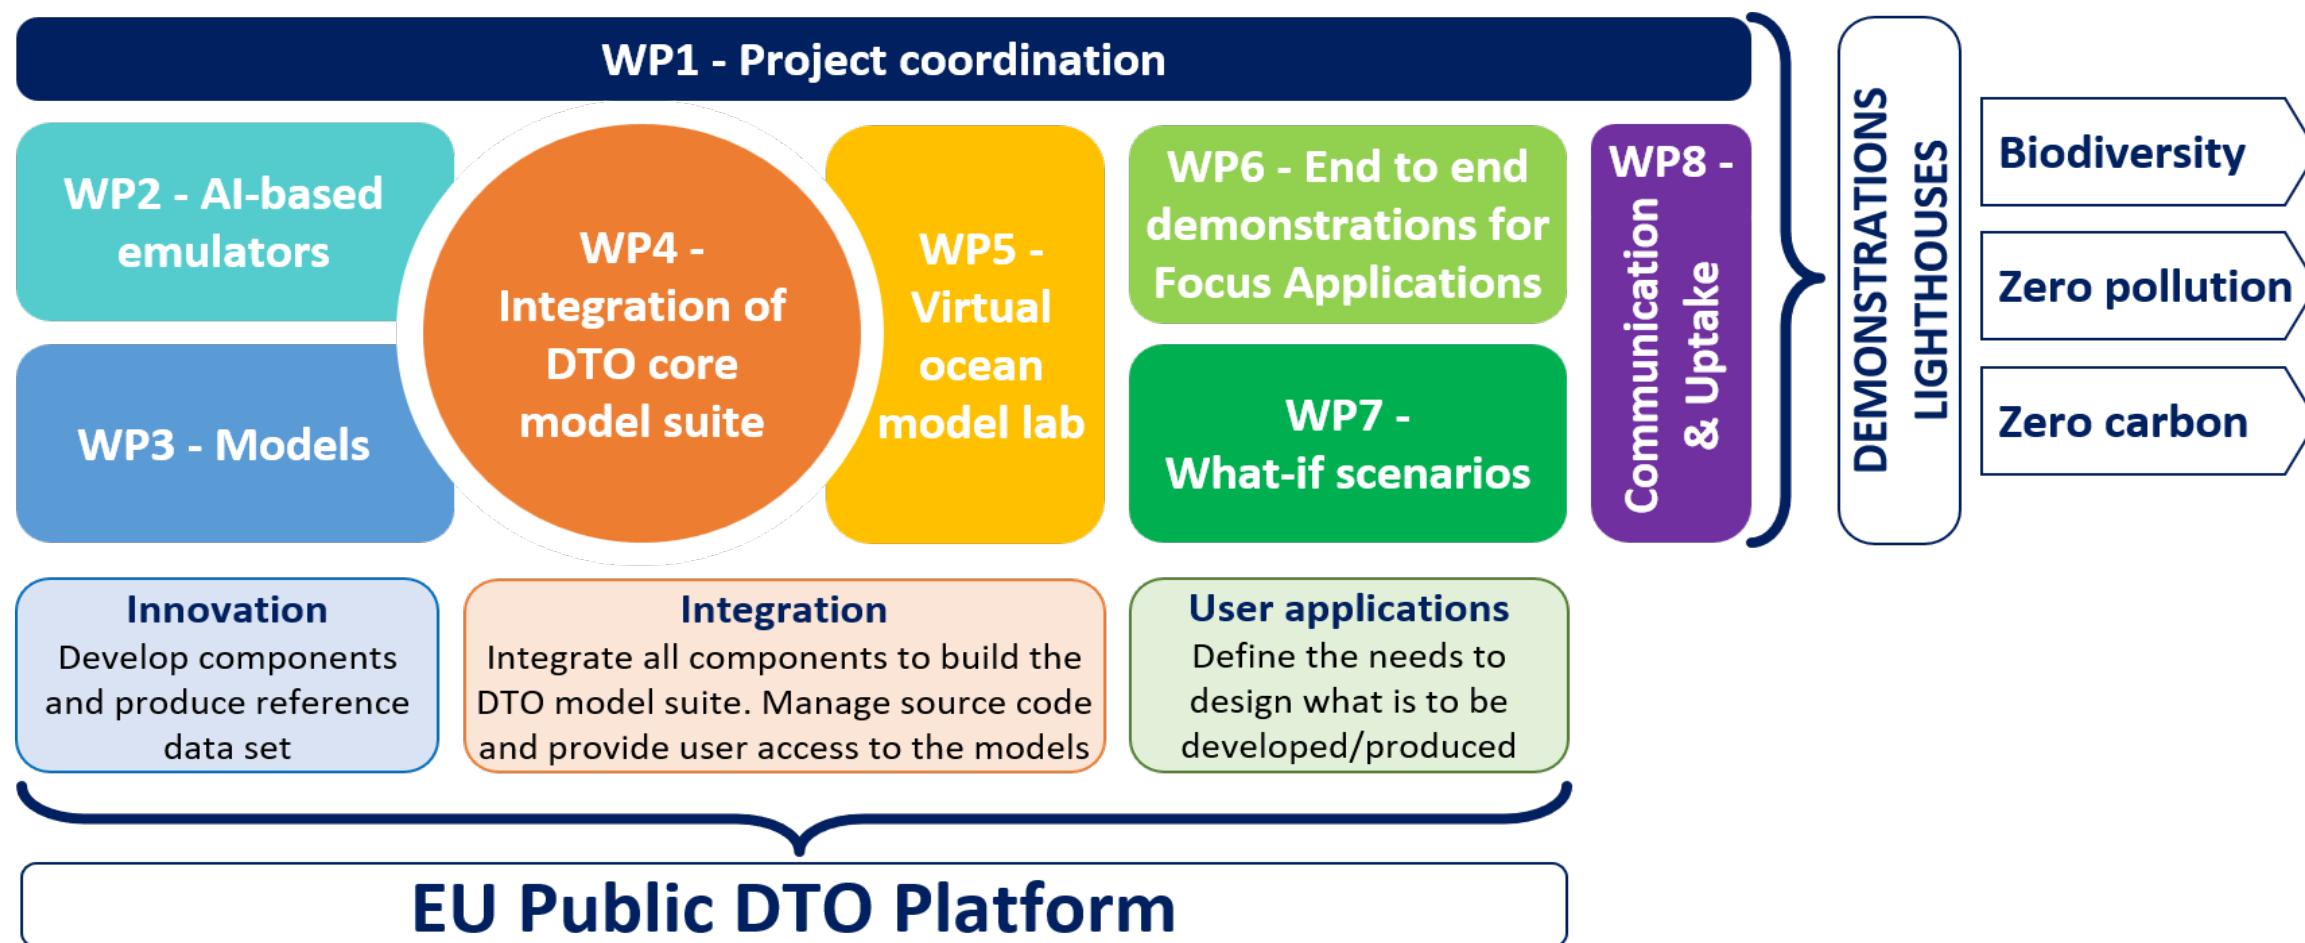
WP1 - Project coordination

WP2 - AI-based emulators

WP3 - Models

WP4 - Integration of DTO core model suite

WP5 - Virtual ocean model lab

WP6 - End to end demonstrations for Focus Applications

WP7 - What-if scenarios

WP8 - Communication & Uptake

DEMONSTRATIONS LIGHTHOUSES

Biodiversity

Zero pollution

Zero carbon

Innovation
Develop components and produce reference data set

Integration
Integrate all components to build the DTO model suite. Manage source code and provide user access to the models

User applications
Define the needs to design what is to be developed/produced

EU Public DTO Platform